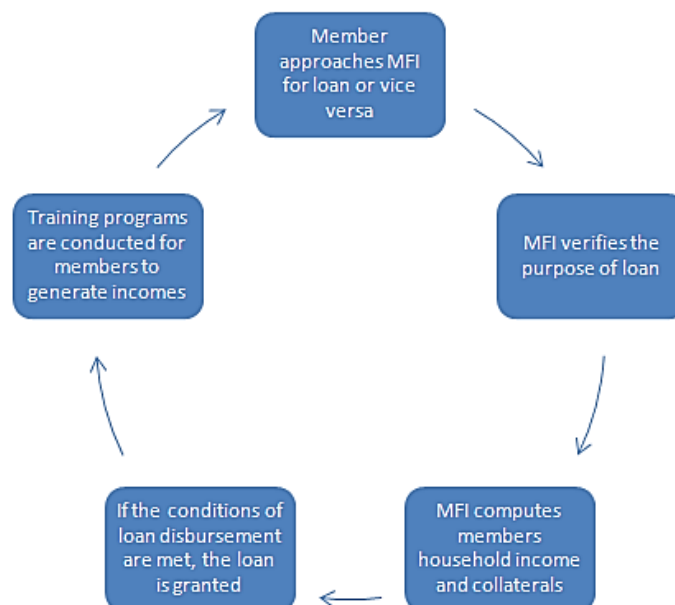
Member approaches MFI for loan or vice versa

MFI verifies the purpose of loan

MFI computes members household income and collaterals

If the conditions of loan disbursement are met, the loan is granted

Training programs are conducted for members to generate incomes